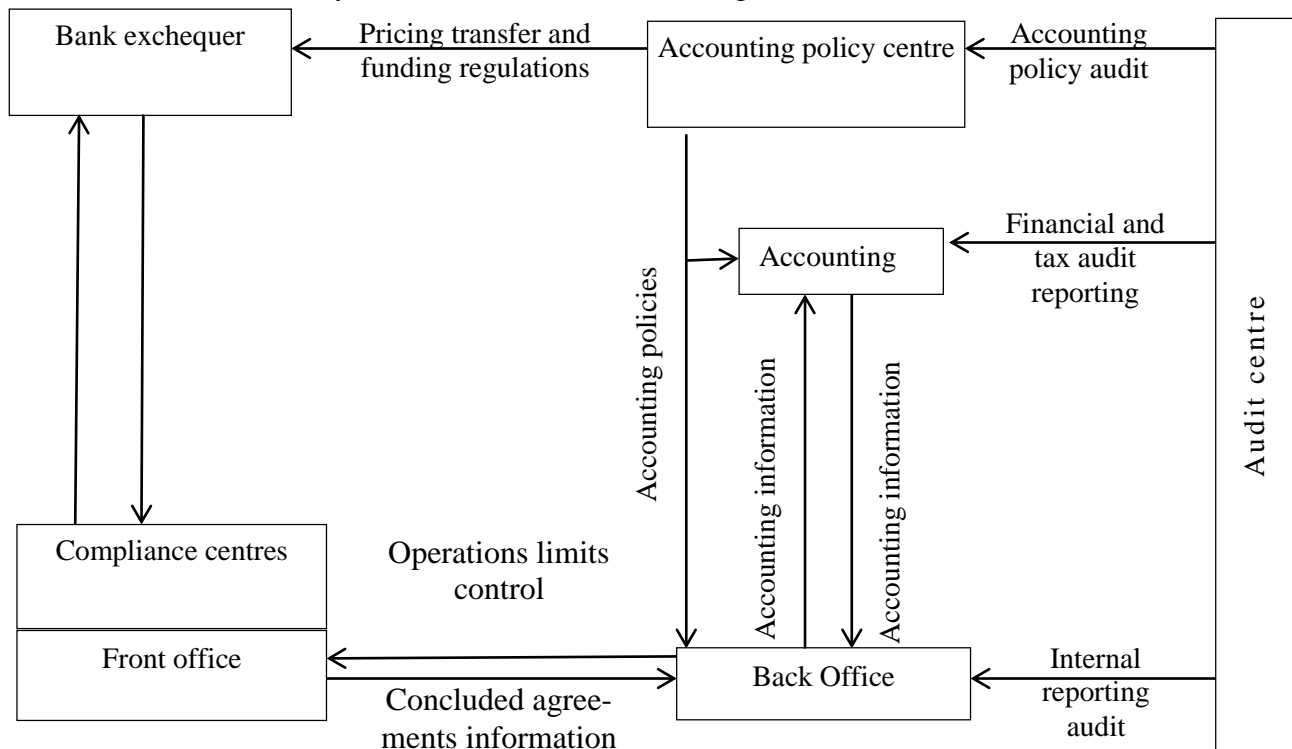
Bank exchequer

Pricing transfer and funding regulations

Accounting policy centre

Accounting policy audit

Accounting

Financial and tax audit reporting

Accounting policies

Accounting information

Accounting information

Audit centre

Compliance centres

Operations limits control

Front office

Back Office

Internal reporting audit

Concluded agreements information